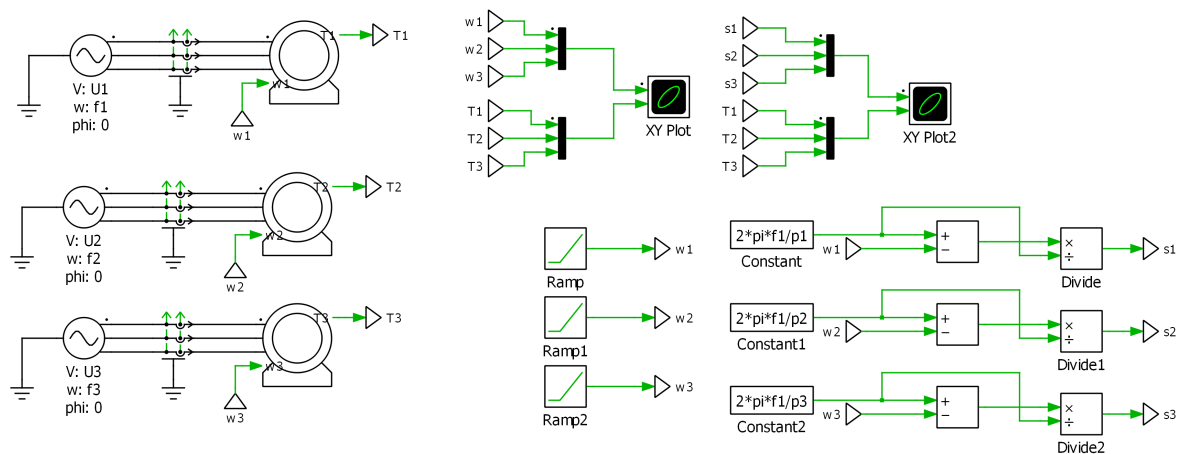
T1
T1
w1
V: U1
w: f1
phi: 0
w1

T2
T2
w2
V: U2
w: f2
phi: 0
w2

T3
T3
w3
V: U3
w: f3
phi: 0
w3

w1
w2
w3
T1
T2
T3
XY Plot

s1
s2
s3
T1
T2
T3
XY Plot2

Ramp
w1
Ramp1
w2
Ramp2
w3

2*pi*f1/p1
Constant
w1
+
−
×
÷
Divide
s1

2*pi*f1/p2
Constant1
w2
+
−
×
÷
Divide1
s2

2*pi*f1/p3
Constant2
w3
+
−
×
÷
Divide2
s3